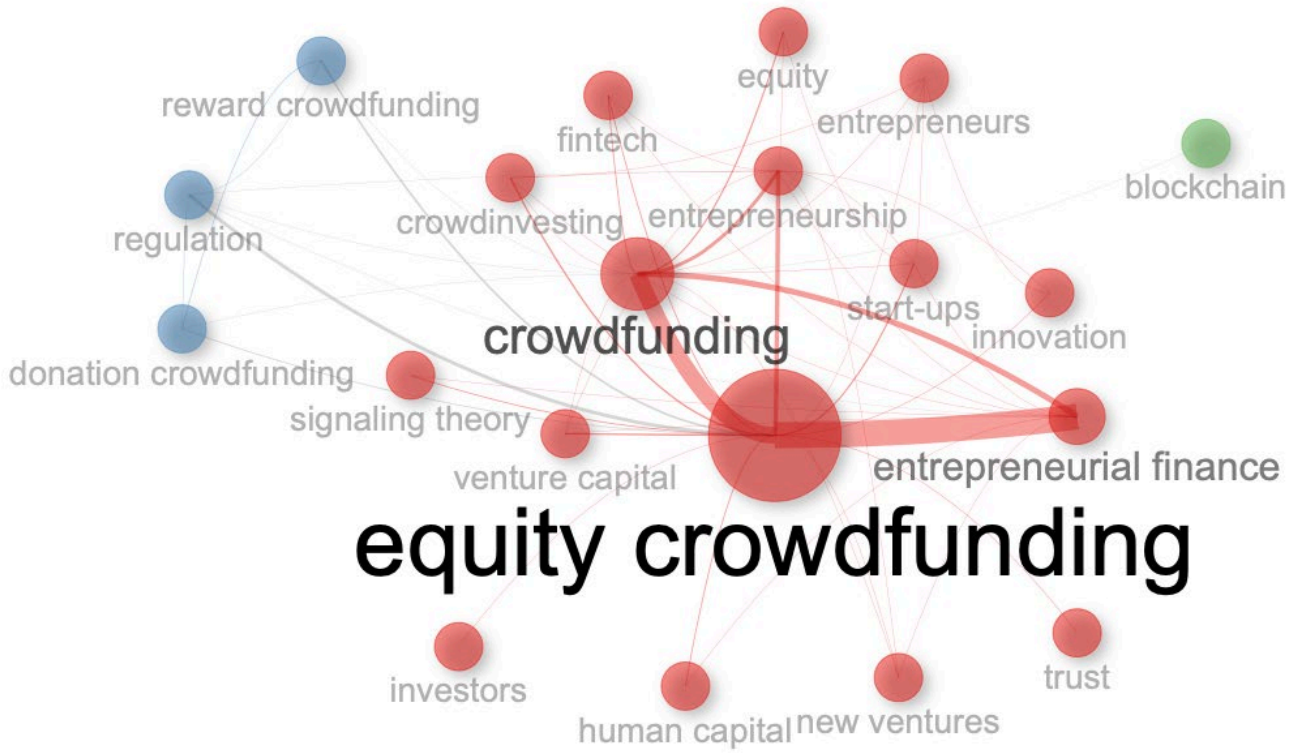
equity
reward crowdfunding
fintech
entrepreneurs
blockchain
regulation
crowdinvesting
entrepreneurship
start-ups
innovation
crowdfunding
donation crowdfunding
signaling theory
venture capital
entrepreneurial finance
equity crowdfunding
investors
trust
human capital
new ventures